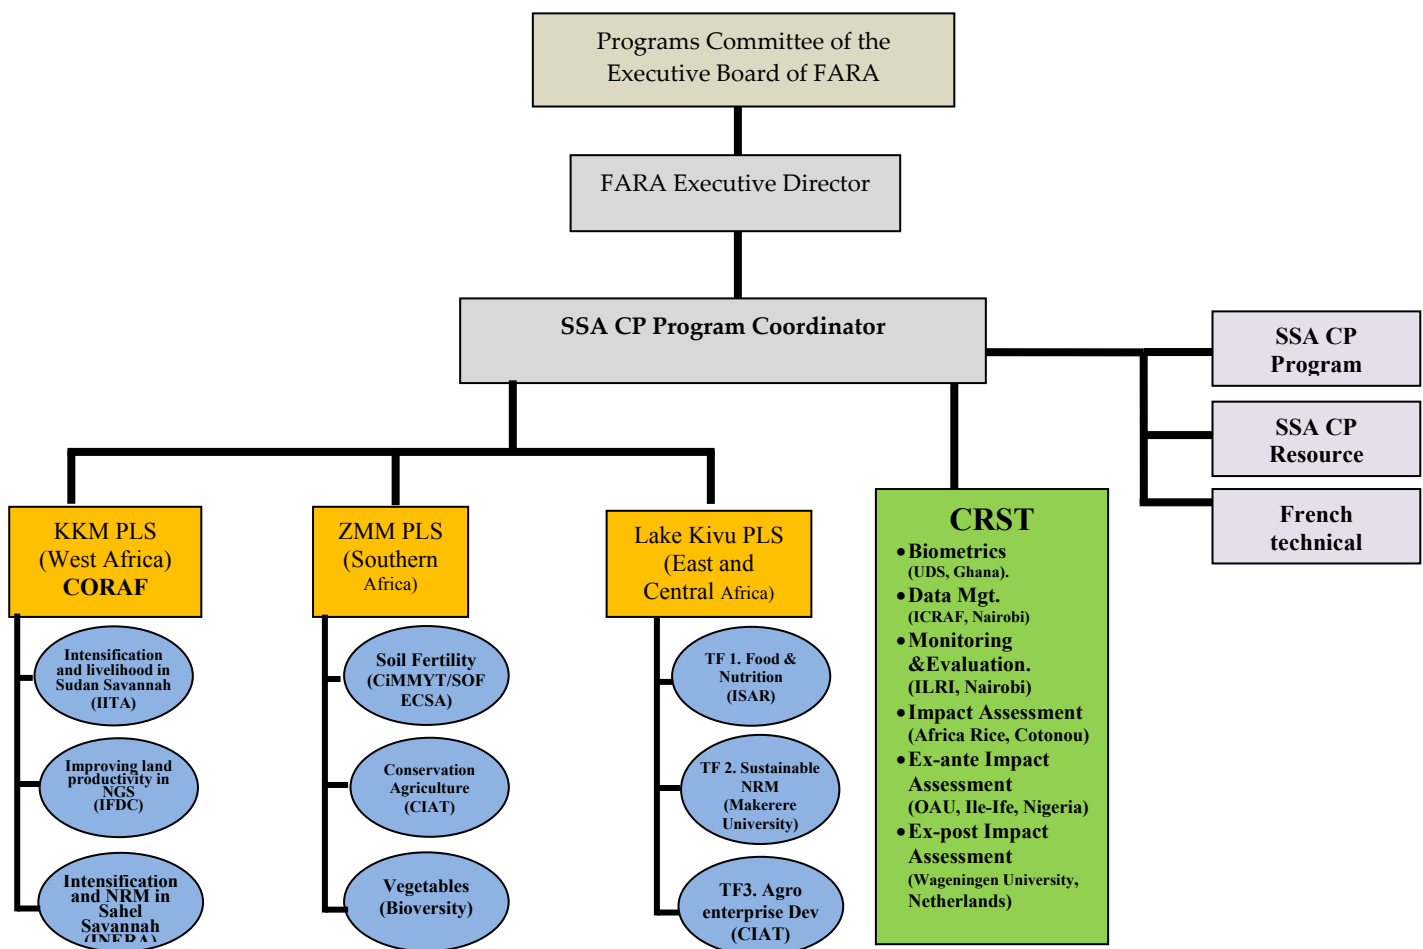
Programs Committee of the Executive Board of FARA

FARA Executive Director

SSA CP Program Coordinator

SSA CP Program

SSA CP Resource

French technical

KKM PLS (West Africa) CORAF

Intensification and livelihood in Sudan Savannah (IITA)

Improving land productivity in NGS (IFDC)

Intensification and NRM in Sahel Savannah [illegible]

ZMM PLS (Southern Africa)

Soil Fertility (CiMMYT/SOF ECSA)

Conservation Agriculture (CIAT)

Vegetables (Bioversity)

Lake Kivu PLS (East and Central Africa)

TF 1. Food & Nutrition (ISAR)

TF 2. Sustainable NRM (Makerere University)

TF3. Agro enterprise Dev (CIAT)

CRST
• Biometrics (UDS, Ghana).
• Data Mgt. (ICRAF, Nairobi)
• Monitoring &Evaluation. (ILRI, Nairobi)
• Impact Assessment (Africa Rice, Cotonou)
• Ex-ante Impact Assessment (OAU, Ile-Ife, Nigeria)
• Ex-post Impact Assessment (Wageningen University, Netherlands)